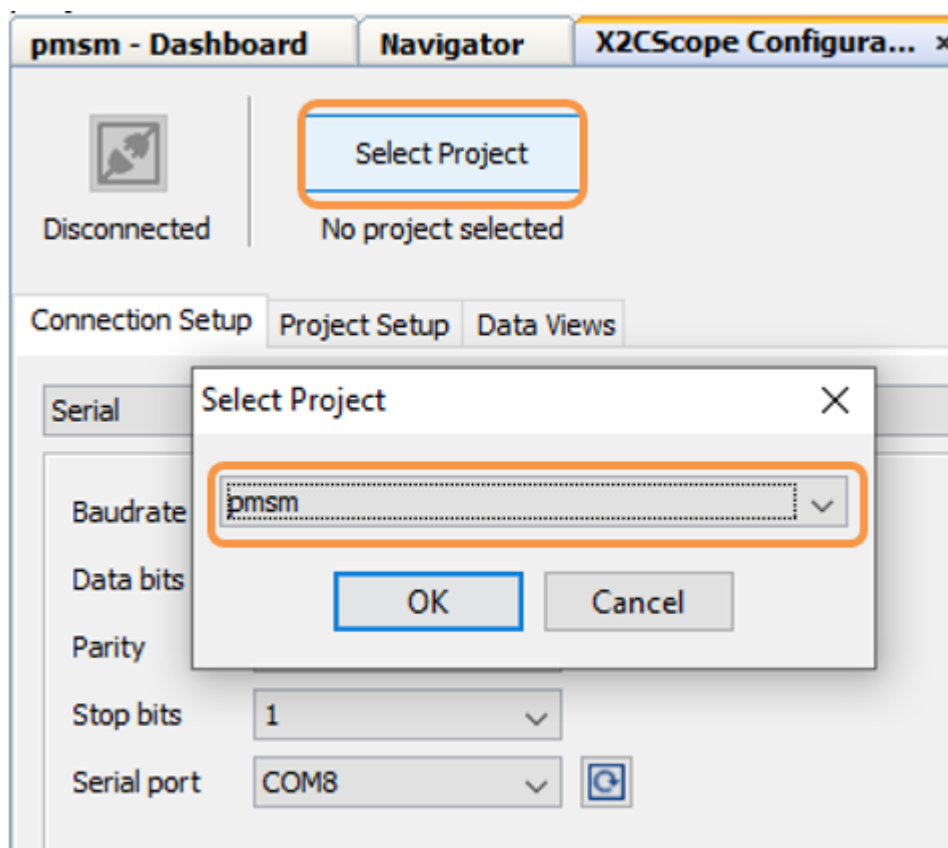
pmsm - Dashboard
Navigator
X2CScope Configura...

Disconnected
Select Project
No project selected

Connection Setup
Project Setup
Data Views

Serial

Baudrate
Data bits
Parity
Stop bits 1
Serial port COM8

Select Project
pmsm
OK
Cancel